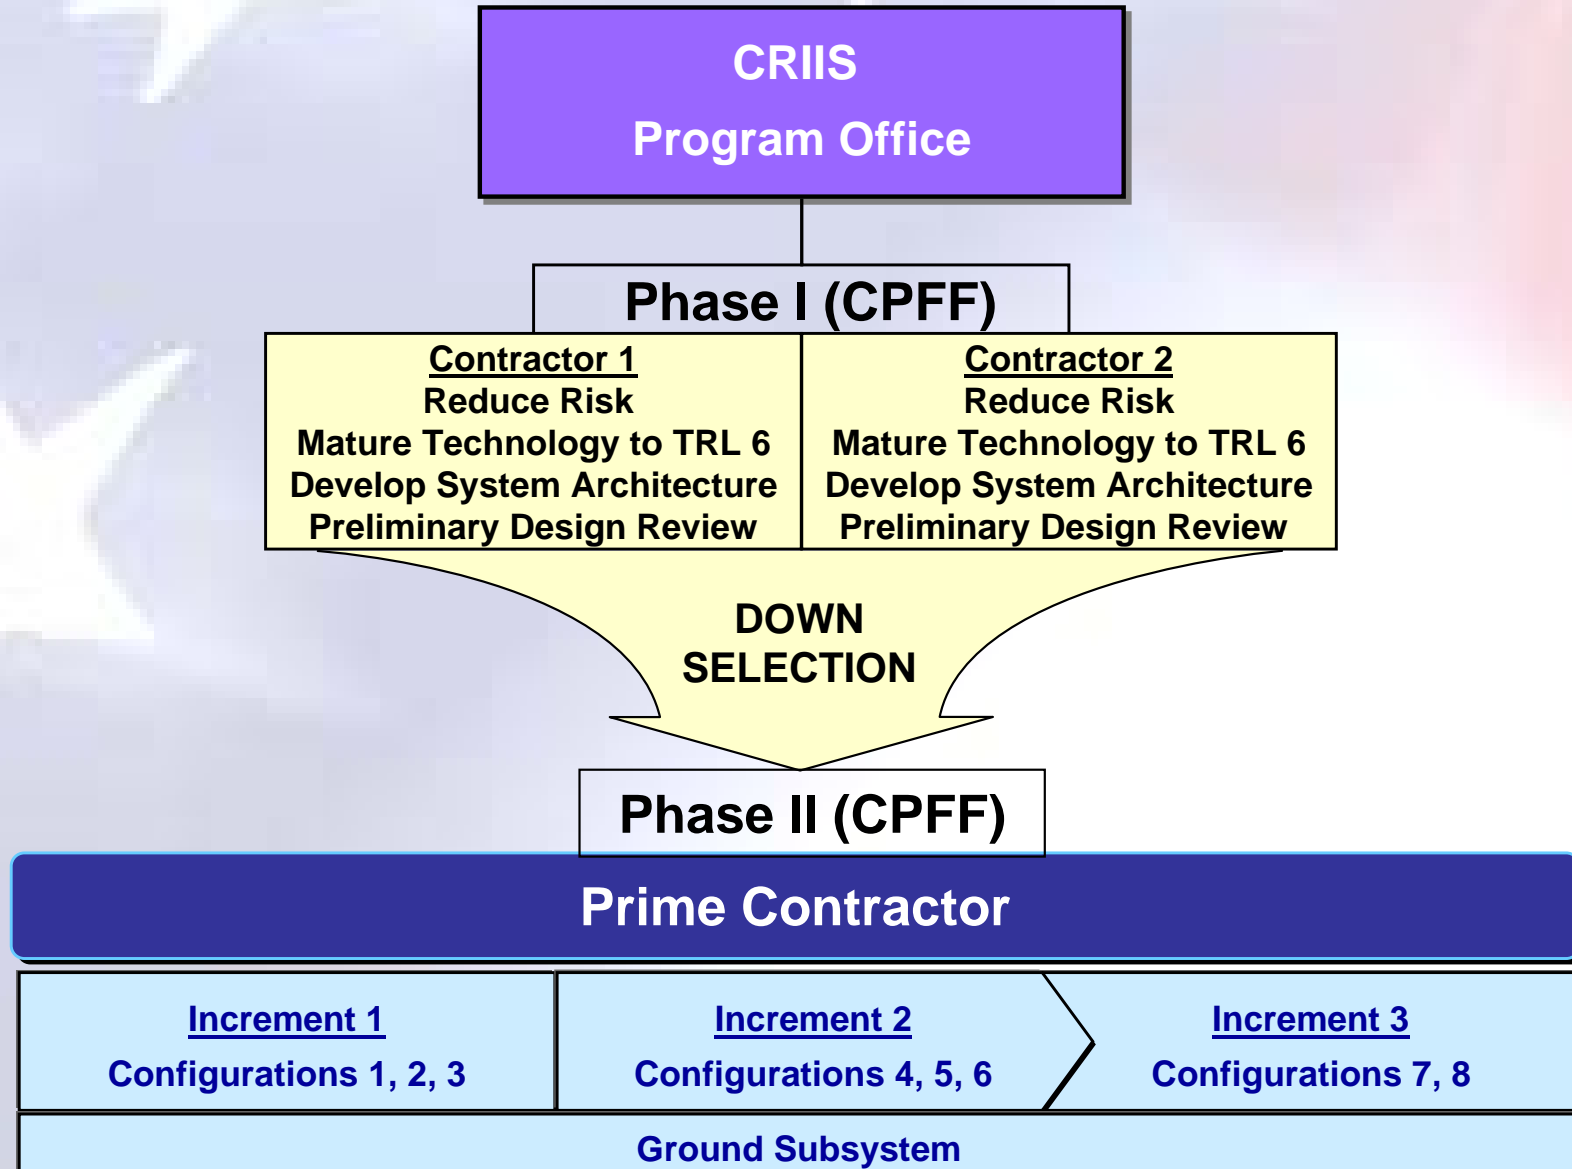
CRIIS
Program Office

Phase I (CPFF)

Contractor 1
Reduce Risk
Mature Technology to TRL 6
Develop System Architecture
Preliminary Design Review

Contractor 2
Reduce Risk
Mature Technology to TRL 6
Develop System Architecture
Preliminary Design Review

DOWN
SELECTION

Phase II (CPFF)

Prime Contractor

Increment 1
Configurations 1, 2, 3

Increment 2
Configurations 4, 5, 6

Increment 3
Configurations 7, 8

Ground Subsystem